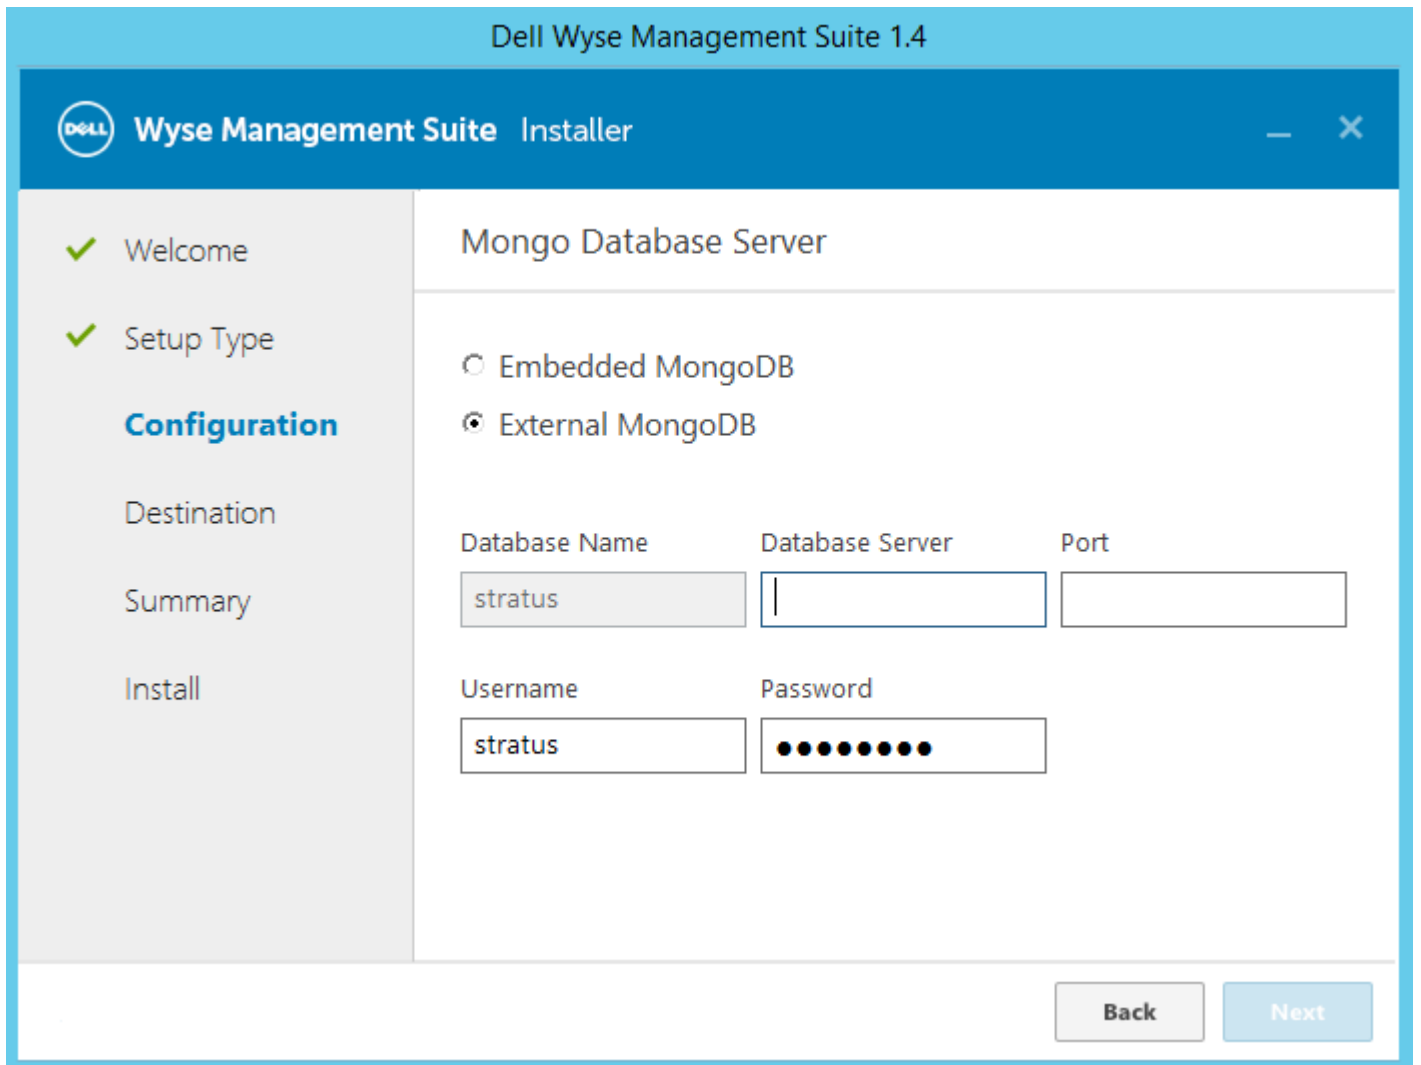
Dell Wyse Management Suite 1.4

DELL Wyse Management Suite Installer

Welcome

Setup Type

Configuration

Destination

Summary

Install

Mongo Database Server

Embedded MongoDB

External MongoDB

Database Name

Database Server

Port

stratus

Username

Password

stratus

••••••••

Back

Next